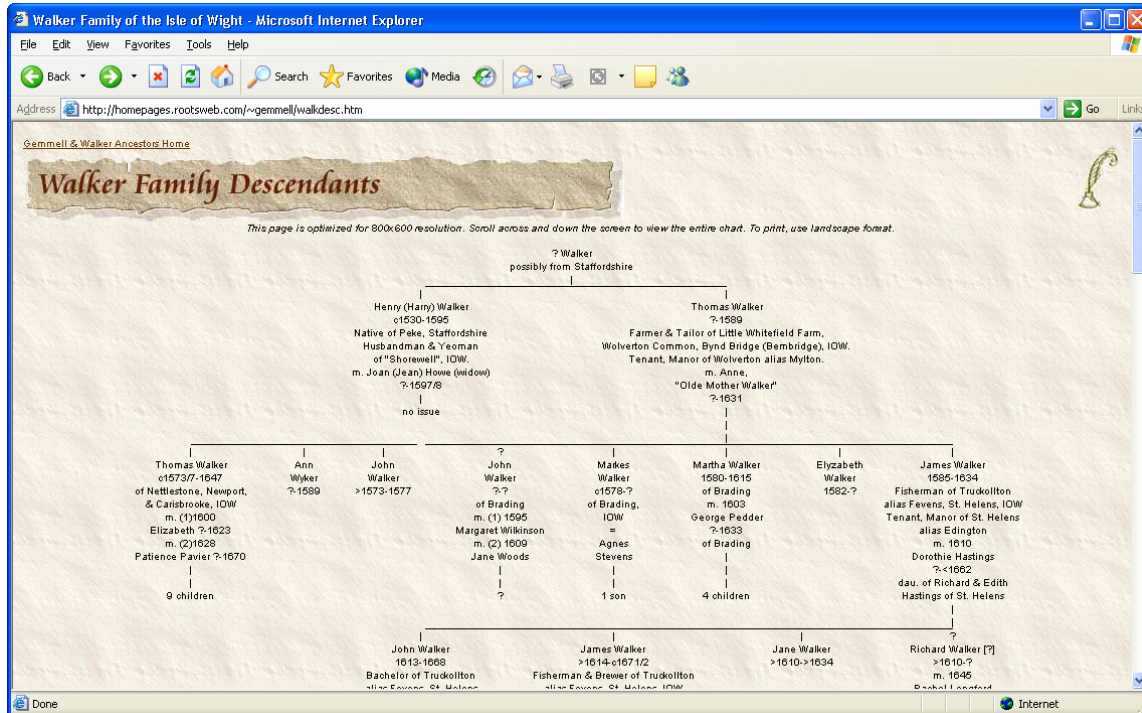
Walker Family of the Isle of Wight - Microsoft Internet Explorer

File Edit View Favorites Tools Help

Back Search Favorites Media

Address http://homepages.rootsweb.com/~gemmell/walkdesc.htm Go Links

Gemmell & Walker Ancestors Home

Walker Family Descendants

This page is optimized for 800x600 resolution. Scroll across and down the screen to view the entire chart. To print, use landscape format.

? Walker
possibly from Staffordshire

Henry (Harry) Walker
c1530-1595
Native of Peke, Staffordshire
Husbandman & Yeoman
of "Shorewell", IOW.
m. Joan (Jean) Howe (widow)
?-1597/8
no issue

Thomas Walker
?-1589
Farmer & Tailor of Little Whitefield Farm,
Wolverton Common, Bynd Bridge (Bembridge), IOW.
Tenant, Manor of Wolverton alias Mylton.
m. Anne,
"Olde Mother Walker"
?-1631

Thomas Walker
c1573/7-1647
of Nettlestone, Newport,
& Carisbrooke, IOW
m. (1)1600
Elizabeth ?-1623
m. (2)1628
Patience Pavier ?-1670
9 children

Ann
Wyker
?-1589

John
Walker
>1573-1577

?
John
Walker
?-?
of Brading
m. (1) 1595
Margaret Wilkinson
m. (2) 1609
Jane Woods
?

Markes
Walker
c1578-?
of Brading,
IOW
=
Agnes
Stevens
1 son

Martha Walker
1580-1615
of Brading
m. 1603
George Pedder
?-1633
of Brading
4 children

Elyzabeth
Walker
1582-?

James Walker
1585-1634
Fisherman of Truckollton
alias Fevens, St. Helens, IOW
Tenant, Manor of St. Helens
alias Edington
m. 1610
Dorothie Hastings
?-<1662
dau. of Richard & Edith
Hastings of St. Helens

John Walker
1613-1668
Bachelor of Truckollton
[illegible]

James Walker
>1614-c1671/2
Fisherman & Brewer of Truckollton
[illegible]

Jane Walker
>1610->1634

?
Richard Walker [?]
>1610-?
m. 1645
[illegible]

Done

Internet